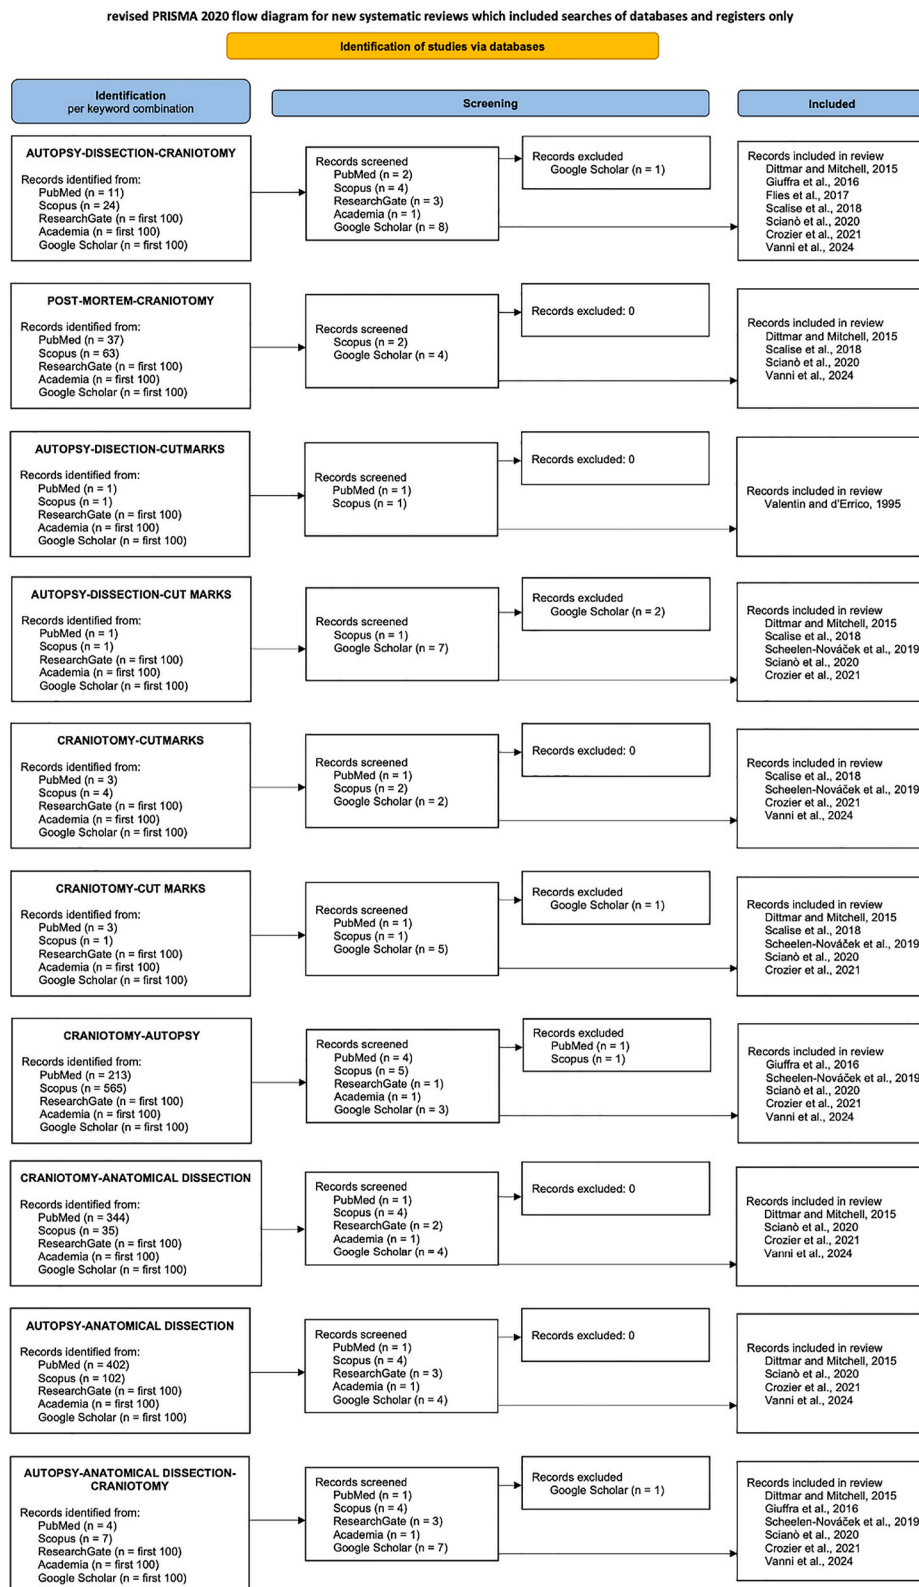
revised PRISMA 2020 flow diagram for new systematic reviews which included searches of databases and registers only

Identification of studies via databases

Identification
per keyword combination

Screening

Included

AUTOPSY-DISSECTION-CRANIOTOMY

Records identified from:
PubMed (n = 11)
Scopus (n = 24)
ResearchGate (n = first 100)
Academia (n = first 100)
Google Scholar (n = first 100)

Records screened
PubMed (n = 2)
Scopus (n = 4)
ResearchGate (n = 3)
Academia (n = 1)
Google Scholar (n = 8)

Records excluded
Google Scholar (n = 1)

Records included in review
Dittmar and Mitchell, 2015
Giuffra et al., 2016
Flies et al., 2017
Scalise et al., 2018
Scianò et al., 2020
Crozier et al., 2021
Vanni et al., 2024

POST-MORTEM-CRANIOTOMY

Records identified from:
PubMed (n = 37)
Scopus (n = 63)
ResearchGate (n = first 100)
Academia (n = first 100)
Google Scholar (n = first 100)

Records screened
Scopus (n = 2)
Google Scholar (n = 4)

Records excluded: 0

Records included in review
Dittmar and Mitchell, 2015
Scalise et al., 2018
Scianò et al., 2020
Vanni et al., 2024

AUTOPSY-DISECTION-CUTMARKS

Records identified from:
PubMed (n = 1)
Scopus (n = 1)
ResearchGate (n = first 100)
Academia (n = first 100)
Google Scholar (n = first 100)

Records screened
PubMed (n = 1)
Scopus (n = 1)

Records excluded: 0

Records included in review
Valentin and d'Errico, 1995

AUTOPSY-DISSECTION-CUT MARKS

Records identified from:
PubMed (n = 1)
Scopus (n = 1)
ResearchGate (n = first 100)
Academia (n = first 100)
Google Scholar (n = first 100)

Records screened
Scopus (n = 1)
Google Scholar (n = 7)

Records excluded
Google Scholar (n = 2)

Records included in review
Dittmar and Mitchell, 2015
Scalise et al., 2018
Scheelen-Nováček et al., 2019
Scianò et al., 2020
Crozier et al., 2021

CRANIOTOMY-CUTMARKS

Records identified from:
PubMed (n = 3)
Scopus (n = 4)
ResearchGate (n = first 100)
Academia (n = first 100)
Google Scholar (n = first 100)

Records screened
PubMed (n = 1)
Scopus (n = 2)
Google Scholar (n = 2)

Records excluded: 0

Records included in review
Scalise et al., 2018
Scheelen-Nováček et al., 2019
Crozier et al., 2021
Vanni et al., 2024

CRANIOTOMY-CUT MARKS

Records identified from:
PubMed (n = 3)
Scopus (n = 1)
ResearchGate (n = first 100)
Academia (n = first 100)
Google Scholar (n = first 100)

Records screened
PubMed (n = 1)
Scopus (n = 1)
Google Scholar (n = 5)

Records excluded
Google Scholar (n = 1)

Records included in review
Dittmar and Mitchell, 2015
Scalise et al., 2018
Scheelen-Nováček et al., 2019
Scianò et al., 2020
Crozier et al., 2021

CRANIOTOMY-AUTOPSY

Records identified from:
PubMed (n = 213)
Scopus (n = 565)
ResearchGate (n = first 100)
Academia (n = first 100)
Google Scholar (n = first 100)

Records screened
PubMed (n = 4)
Scopus (n = 5)
ResearchGate (n = 1)
Academia (n = 1)
Google Scholar (n = 3)

Records excluded
PubMed (n = 1)
Scopus (n = 1)

Records included in review
Giuffra et al., 2016
Scheelen-Nováček et al., 2019
Scianò et al., 2020
Crozier et al., 2021
Vanni et al., 2024

CRANIOTOMY-ANATOMICAL DISSECTION

Records identified from:
PubMed (n = 344)
Scopus (n = 35)
ResearchGate (n = first 100)
Academia (n = first 100)
Google Scholar (n = first 100)

Records screened
PubMed (n = 1)
Scopus (n = 4)
ResearchGate (n = 2)
Academia (n = 1)
Google Scholar (n = 4)

Records excluded: 0

Records included in review
Dittmar and Mitchell, 2015
Scianò et al., 2020
Crozier et al., 2021
Vanni et al., 2024

AUTOPSY-ANATOMICAL DISSECTION

Records identified from:
PubMed (n = 402)
Scopus (n = 102)
ResearchGate (n = first 100)
Academia (n = first 100)
Google Scholar (n = first 100)

Records screened
PubMed (n = 1)
Scopus (n = 4)
ResearchGate (n = 3)
Academia (n = 1)
Google Scholar (n = 4)

Records excluded: 0

Records included in review
Dittmar and Mitchell, 2015
Scianò et al., 2020
Crozier et al., 2021
Vanni et al., 2024

AUTOPSY-ANATOMICAL DISSECTION-CRANIOTOMY

Records identified from:
PubMed (n = 4)
Scopus (n = 7)
ResearchGate (n = first 100)
Academia (n = first 100)
Google Scholar (n = first 100)

Records screened
PubMed (n = 1)
Scopus (n = 4)
ResearchGate (n = 3)
Academia (n = 1)
Google Scholar (n = 7)

Records excluded
Google Scholar (n = 1)

Records included in review
Dittmar and Mitchell, 2015
Giuffra et al., 2016
Scheelen-Nováček et al., 2019
Scianò et al., 2020
Crozier et al., 2021
Vanni et al., 2024